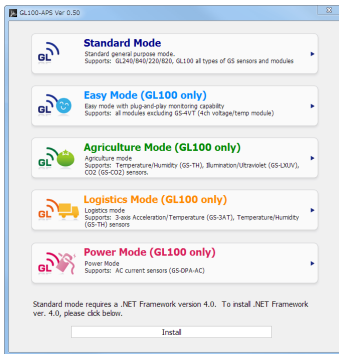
GL100-APS Ver 0.50

GL
Standard Mode
Standard general purpose mode.
Supports: GL240/840/220/820, GL100 all types of GS sensors and modules

GL
Easy Mode (GL100 only)
Easy mode with plug-and-play monitoring capability
Supports: all modules excluding GS-4VT (4ch voltage/temp module)

GL
Agriculture Mode (GL100 only)
Agriculture mode
Supports: Temperature/Humidity (GS-TH), Illumination/Ultraviolet (GS-LXUV), CO2 (GS-CO2) sensors.

GL
Logistics Mode (GL100 only)
Logistics mode
Supports: 3-axis Acceleration/Temperature (GS-3AT), Temperature/Humidity (GS-TH) sensors

GL
Power Mode (GL100 only)
Power Mode
Supports: AC current sensors (GS-DPA-AC)

Standard mode requires a .NET Framework version 4.0. To install .NET Framework ver. 4.0, please click below.

Install